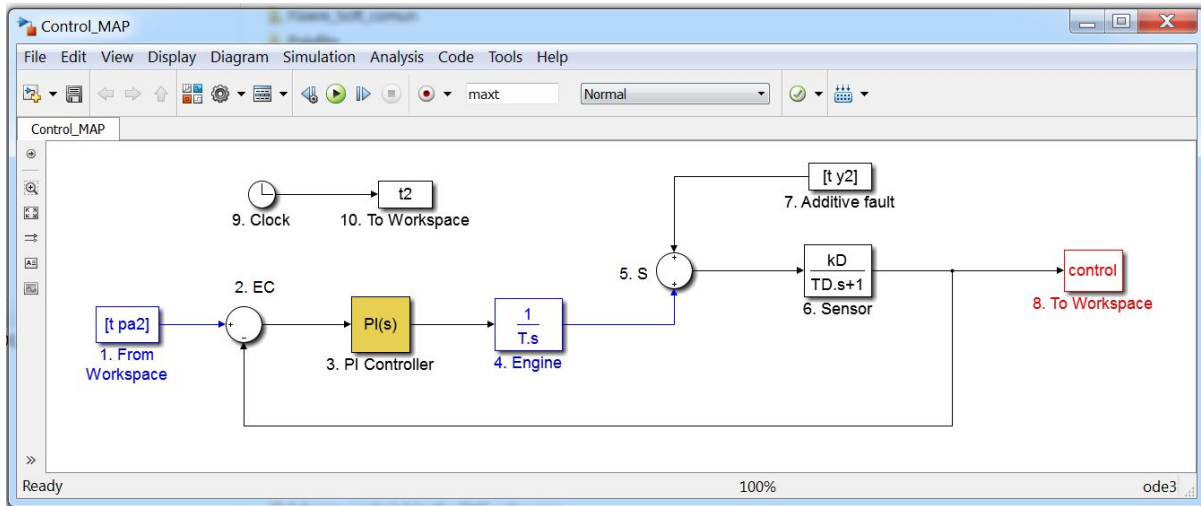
Control_MAP

File Edit View Display Diagram Simulation Analysis Code Tools Help

maxt

Normal

Control_MAP

9. Clock

t2

10. To Workspace

[t y2]

7. Additive fault

5. S

+

+

kD

TD.s+1

6. Sensor

control

8. To Workspace

2. EC

[t pa2]

1. From Workspace

+

-

PI(s)

3. PI Controller

$\frac{1}{T.s}$

4. Engine

»

Ready

100%

ode3